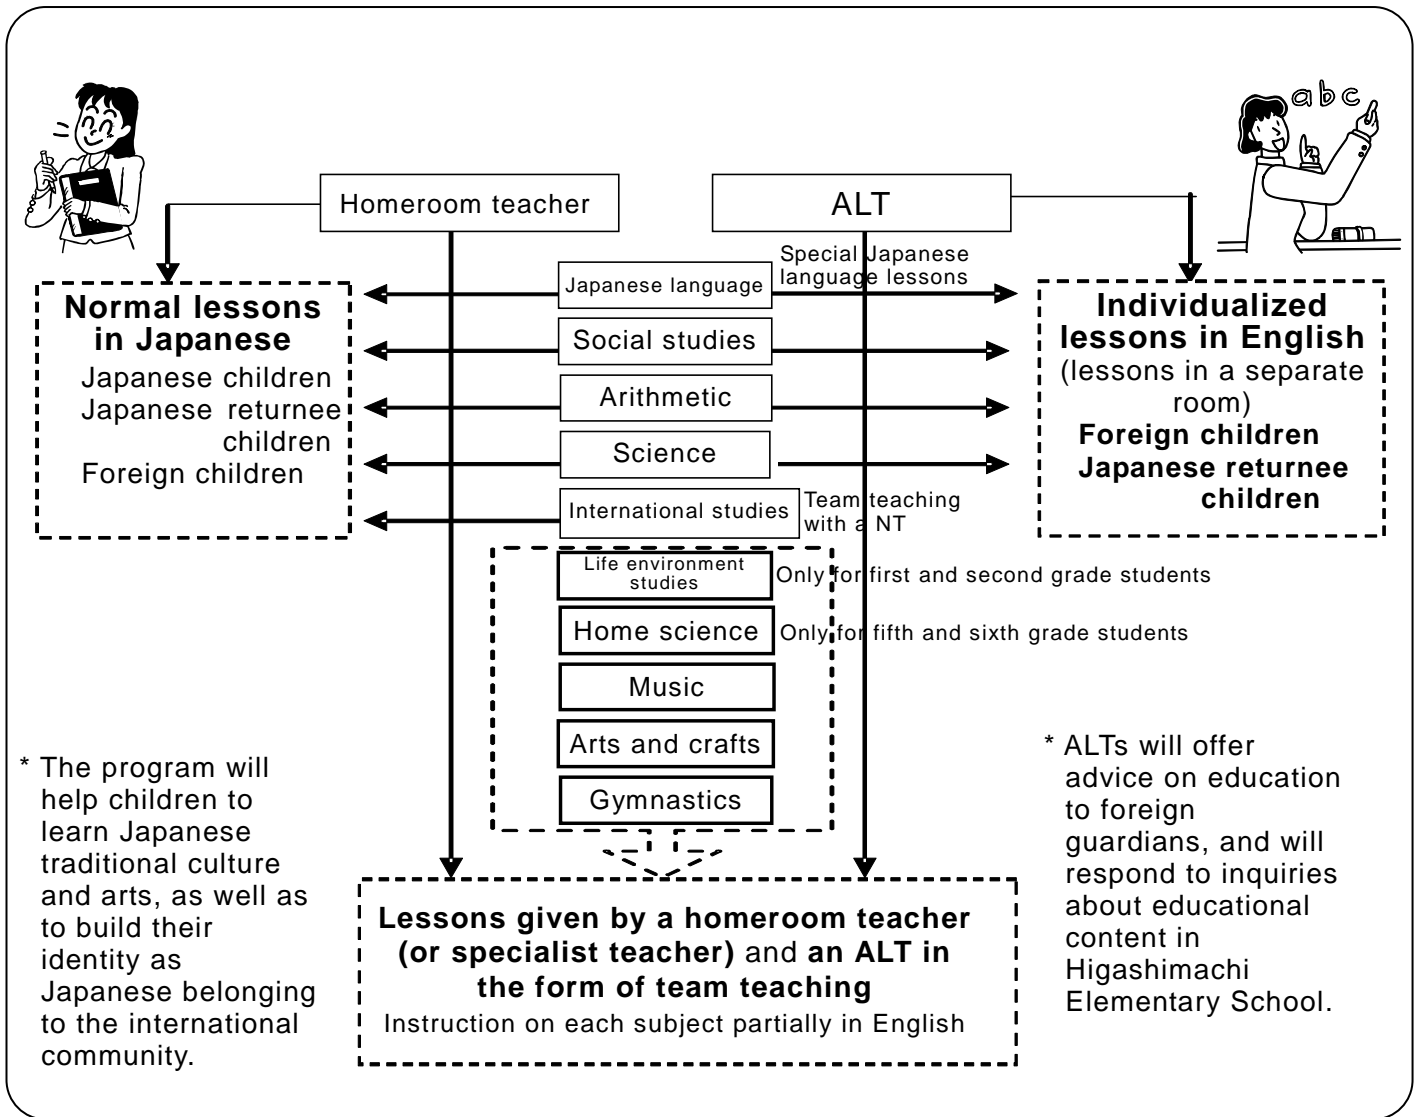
abc

Homeroom teacher

ALT

Normal lessons in Japanese
Japanese children
Japanese returnee children
Foreign children

Japanese language

Special Japanese language lessons

Social studies

Arithmetic

Science

International studies

Team teaching with a NT

Individualized lessons in English
(lessons in a separate room)
Foreign children
Japanese returnee children

Life environment studies

Only for first and second grade students

Home science

Only for fifth and sixth grade students

Music

Arts and crafts

Gymnastics

* The program will help children to learn Japanese traditional culture and arts, as well as to build their identity as Japanese belonging to the international community.

* ALTs will offer advice on education to foreign guardians, and will respond to inquiries about educational content in Higashimachi Elementary School.

Lessons given by a homeroom teacher (or specialist teacher) and an ALT in the form of team teaching
Instruction on each subject partially in English